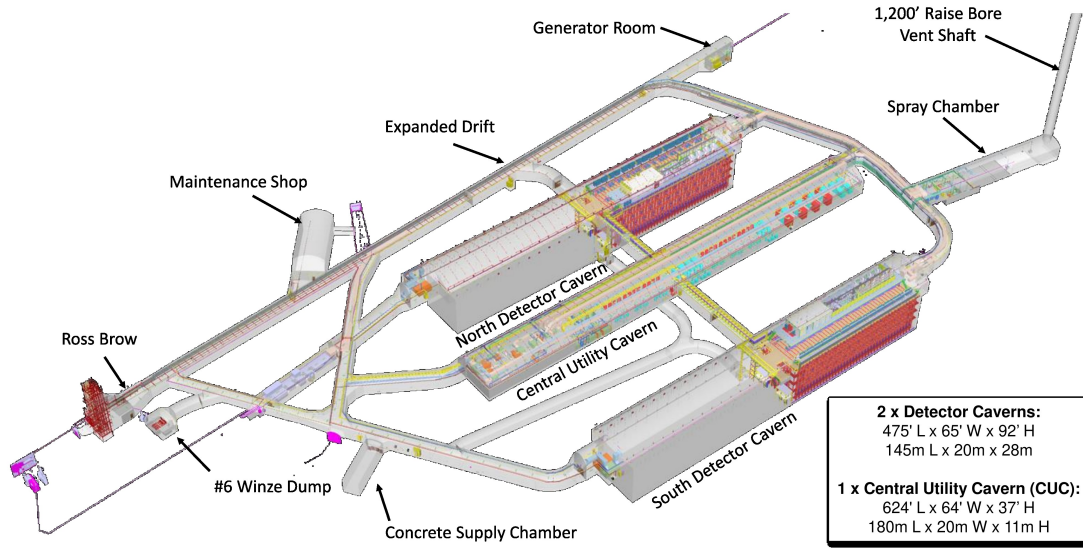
Generator Room

1,200' Raise Bore Vent Shaft

Spray Chamber

Expanded Drift

Maintenance Shop

North Detector Cavern

Central Utility Cavern

Ross Brow

South Detector Cavern

#6 Winze Dump

Concrete Supply Chamber

**2 x Detector Caverns:**
475' L x 65' W x 92' H
145m L x 20m x 28m

**1 x Central Utility Cavern (CUC):**
624' L x 64' W x 37' H
180m L x 20m W x 11m H